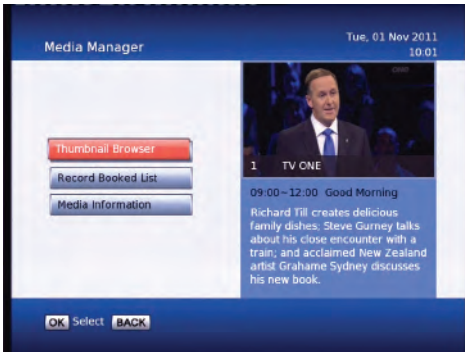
Media Manager

Tue, 01 Nov 2011
10:01

Thumbnail Browser

Record Booked List

Media Information

1 TV ONE

09:00~12:00 Good Morning

Richard Till creates delicious family dishes; Steve Gurney talks about his close encounter with a train; and acclaimed New Zealand artist Grahame Sydney discusses his new book.

OK Select BACK